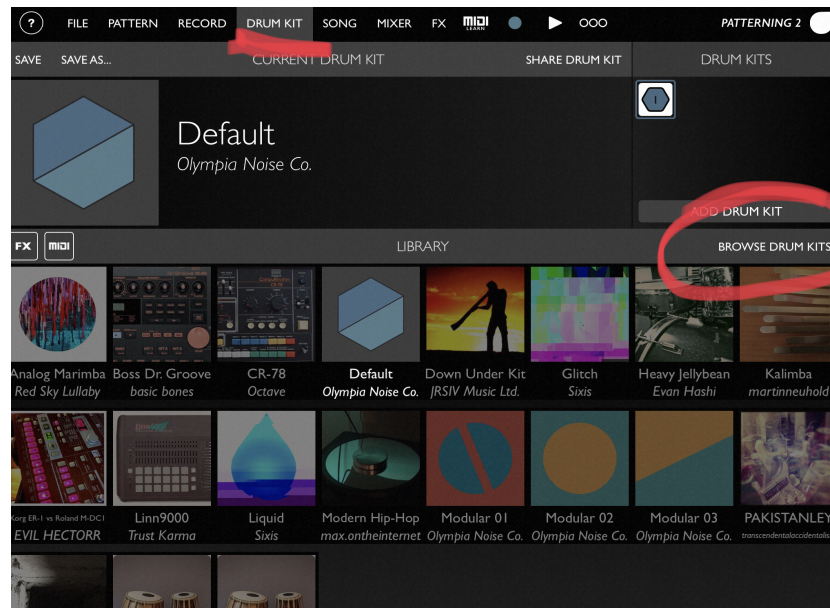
? FILE PATTERN RECORD DRUM KIT SONG MIXER FX MIDI LEARN ▶ OOO PATTERNING 2

SAVE SAVE AS... CURRENT DRUM KIT SHARE DRUM KIT DRUM KITS

Default
Olympia Noise Co.

ADD DRUM KIT

FX MIDI LIBRARY BROWSE DRUM KITS

Analog Marimba
Red Sky Lullaby

Boss Dr. Groove
basic bones

CR-78
Octave

Default
Olympia Noise Co.

Down Under Kit
JRSIV Music Ltd.

Glitch
Sixis

Heavy Jellybean
Evan Hashi

Kalimba
martinneuhold

Korg ER-1 vs Roland M-DC1
EVIL HECTORR

Linn9000
Trust Karma

Liquid
Sixis

Modern Hip-Hop
max.ontheinternet

Modular 01
Olympia Noise Co.

Modular 02
Olympia Noise Co.

Modular 03
Olympia Noise Co.

PAKISTANLEY
transcendentalaccidentals